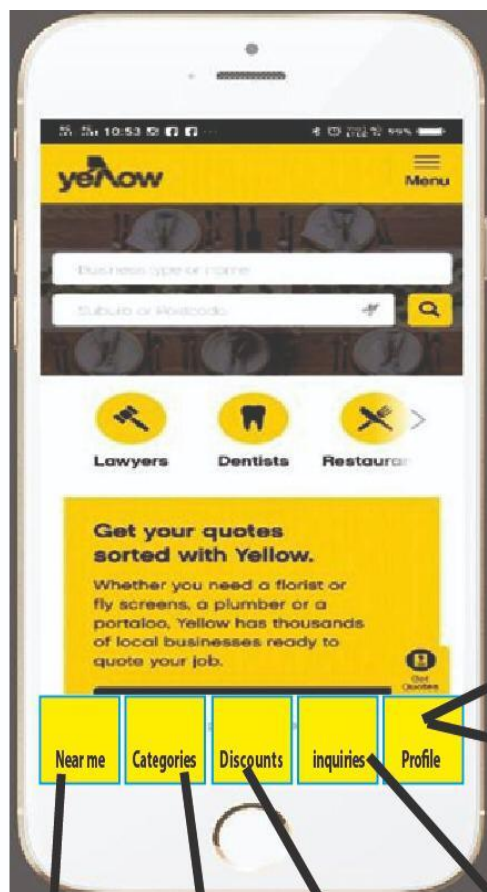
10:53

yellow

Menu

Business type or name

Suburb or Postcode

Lawyers

Dentists

Restaurar

Get your quotes sorted with Yellow.

Whether you need a florist or fly screens, a plumber or a portaloo, Yellow has thousands of local businesses ready to quote your job.

Get Quotes

Near me

Categories

Discounts

inquiries

Profile